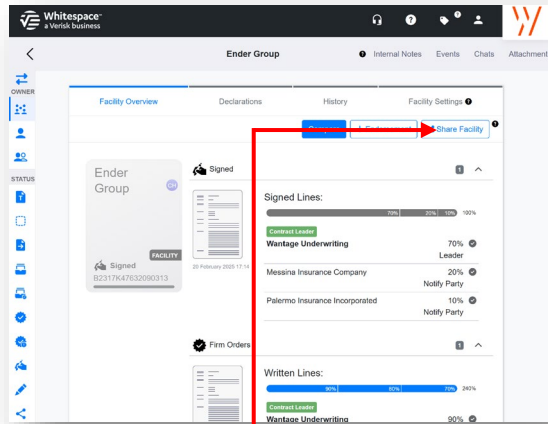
Whitespace™
a Verisk business

Ender Group

Internal Notes Events Chats Attachments

OWNER

STATUS

Facility Overview Declarations History Facility Settings

Share Facility

Ender Group

EG

FACILITY

Signed

B2317K47632090313

Signed

20 February 2025 17:14

Signed Lines:

70% 20% 10% 100%

Contract Leader

Wantage Underwriting 70%

Leader

Messina Insurance Company 20%

Notify Party

Palermo Insurance Incorporated 10%

Notify Party

Firm Orders

1

Written Lines:

90% 80% 70% 240%

Contract Leader

Wantage Underwriting 90%